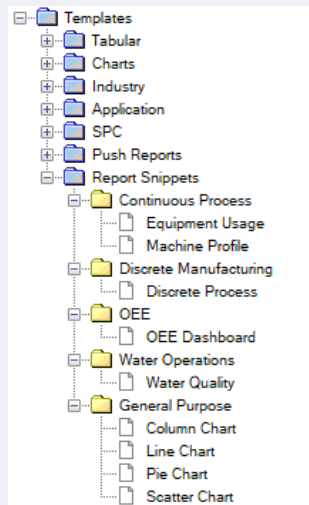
Templates
Tabular
Charts
Industry
Application
SPC
Push Reports
Report Snippets
Continuous Process
Equipment Usage
Machine Profile
Discrete Manufacturing
Discrete Process
OEE
OEE Dashboard
Water Operations
Water Quality
General Purpose
Column Chart
Line Chart
Pie Chart
Scatter Chart